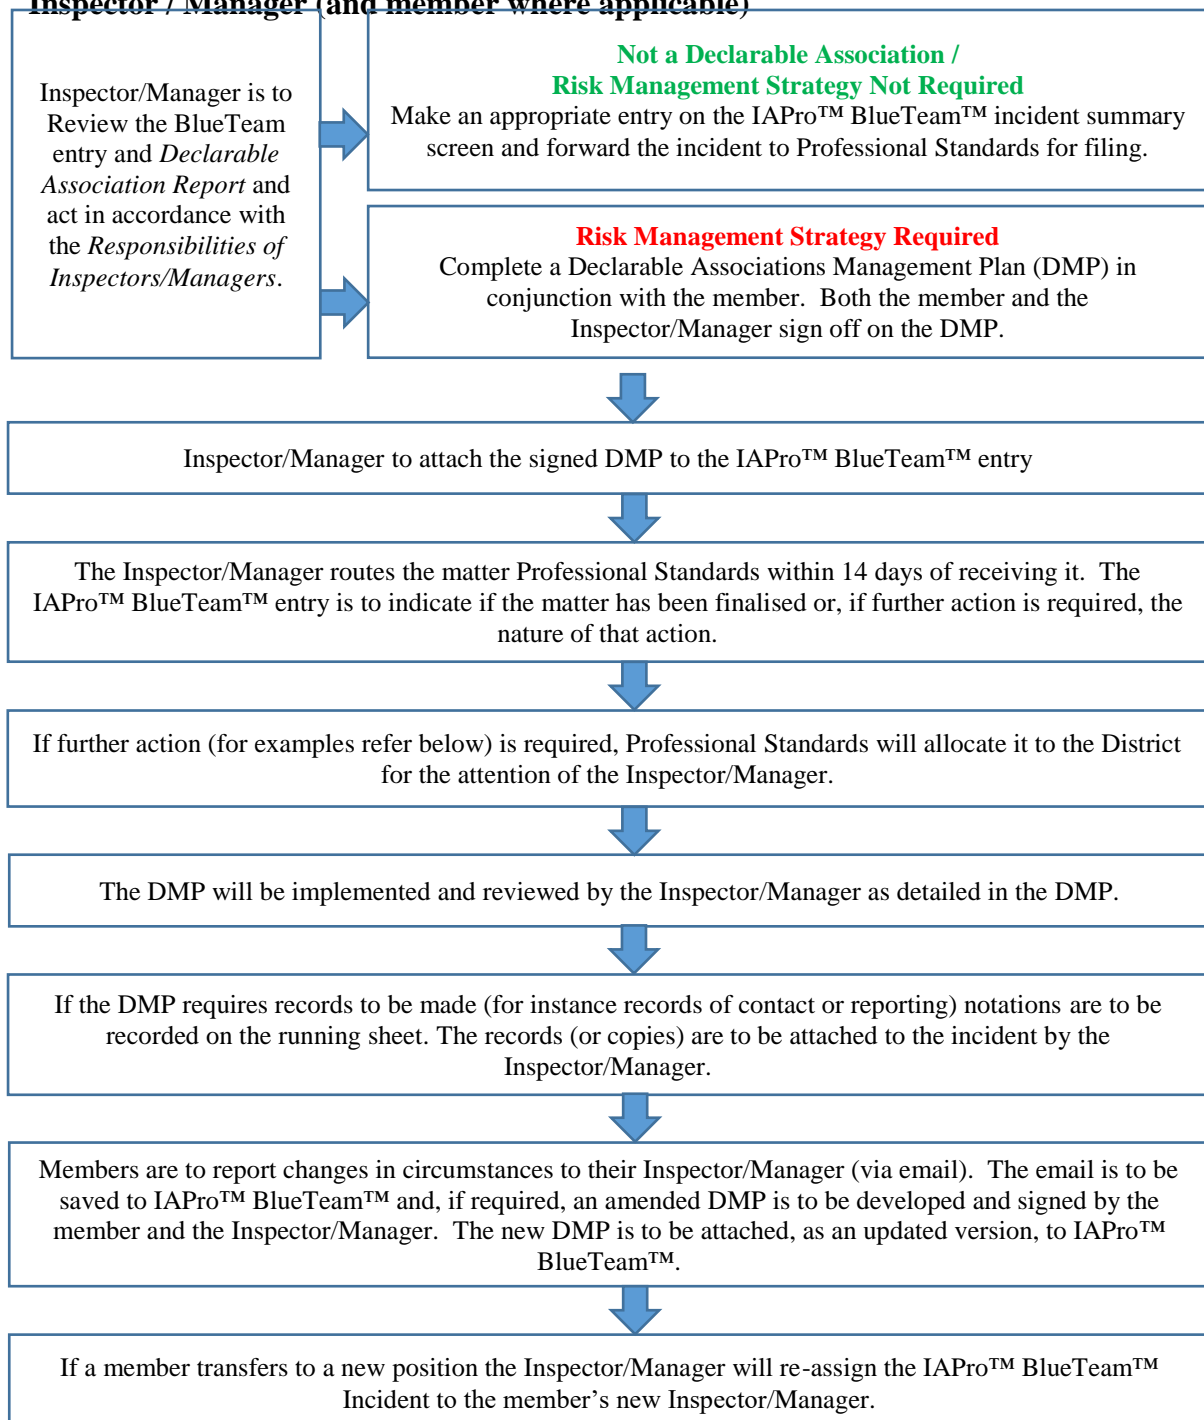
Inspector / Manager (and member where applicable)

Inspector/Manager is to Review the BlueTeam entry and *Declarable Association Report* and act in accordance with the *Responsibilities of Inspectors/Managers*.

Not a Declarable Association / Risk Management Strategy Not Required
Make an appropriate entry on the IAPro™ BlueTeam™ incident summary screen and forward the incident to Professional Standards for filing.

Risk Management Strategy Required
Complete a Declarable Associations Management Plan (DMP) in conjunction with the member. Both the member and the Inspector/Manager sign off on the DMP.

Inspector/Manager to attach the signed DMP to the IAPro™ BlueTeam™ entry

The Inspector/Manager routes the matter Professional Standards within 14 days of receiving it. The IAPro™ BlueTeam™ entry is to indicate if the matter has been finalised or, if further action is required, the nature of that action.

If further action (for examples refer below) is required, Professional Standards will allocate it to the District for the attention of the Inspector/Manager.

The DMP will be implemented and reviewed by the Inspector/Manager as detailed in the DMP.

If the DMP requires records to be made (for instance records of contact or reporting) notations are to be recorded on the running sheet. The records (or copies) are to be attached to the incident by the Inspector/Manager.

Members are to report changes in circumstances to their Inspector/Manager (via email). The email is to be saved to IAPro™ BlueTeam™ and, if required, an amended DMP is to be developed and signed by the member and the Inspector/Manager. The new DMP is to be attached, as an updated version, to IAPro™ BlueTeam™.

If a member transfers to a new position the Inspector/Manager will re-assign the IAPro™ BlueTeam™ Incident to the member's new Inspector/Manager.